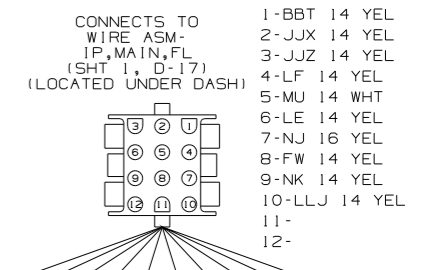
CONNECTS TO
WIRE ASM-
IP,MAIN,FL
(SHT 1, D-17)
(LOCATED UNDER DASH)

3 2 1
6 5 4
9 8 7
12 11 10

1-BBT 14 YEL
2-JJX 14 YEL
3-JJZ 14 YEL
4-LF 14 YEL
5-MU 14 WHT
6-LE 14 YEL
7-NJ 16 YEL
8-FW 14 YEL
9-NK 14 YEL
10-LLJ 14 YEL
11-
12-